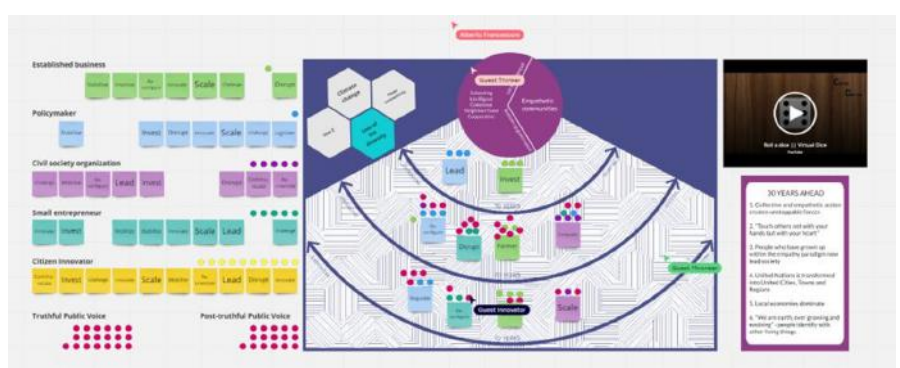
Established business

Scale

Policymaker

Invest

Scale

Civil society organization

Lead

Invest

Small entrepreneur

Invest

Scale

Lead

Citizen Innovator

Invest

Scale

Lead

Truthful Public Voice

Post-truthful Public Voice

Climate change

Guest Thinker

Empathetic communities

Lead

Invest

Guest Thinker

Guest Innovator

Scale

Roll a dice || Virtual Dice

30 YEARS AHEAD

1. Collective and empathetic action creates unstoppable forces

2. "Touch others soil with your hands, fall with your heart"

3. People who have grown up within the empathy paradigm now lead society

4. United Nations is transformed into United Cities, Towns and Regions

5. Local economies dominate

6. "We are earth, ever growing and evolving" - people identify with other living things